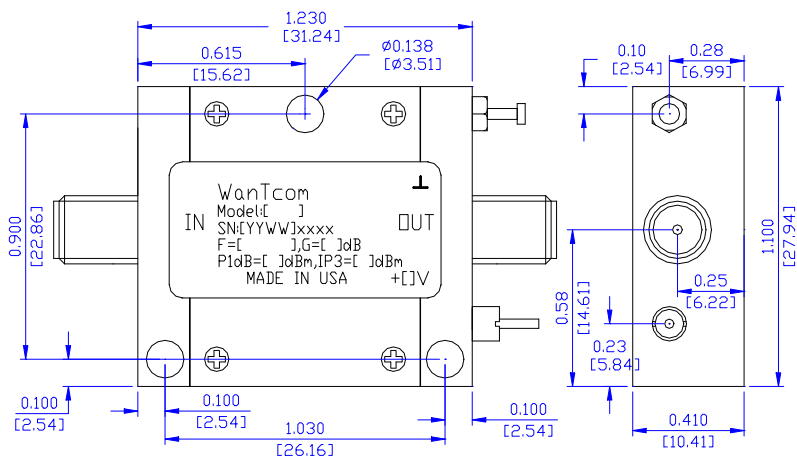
1.230
[31.24]
0.615
[15.62]
Ø0.138
[Ø3.51]
0.10
[2.54]
0.28
[6.99]
WanTcom
Model:[ ]
SN:[YYWW]xxxx
F=[ ],G=[ ]dB
P1dB=[ ]dBm,IP3=[ ]dBm
MADE IN USA
+[]V
IN
OUT
0.900
[22.86]
1.100
[27.94]
0.25
[6.22]
0.58
[14.61]
0.23
[5.84]
0.100
[2.54]
0.100
[2.54]
0.100
[2.54]
1.030
[26.16]
0.410
[10.41]